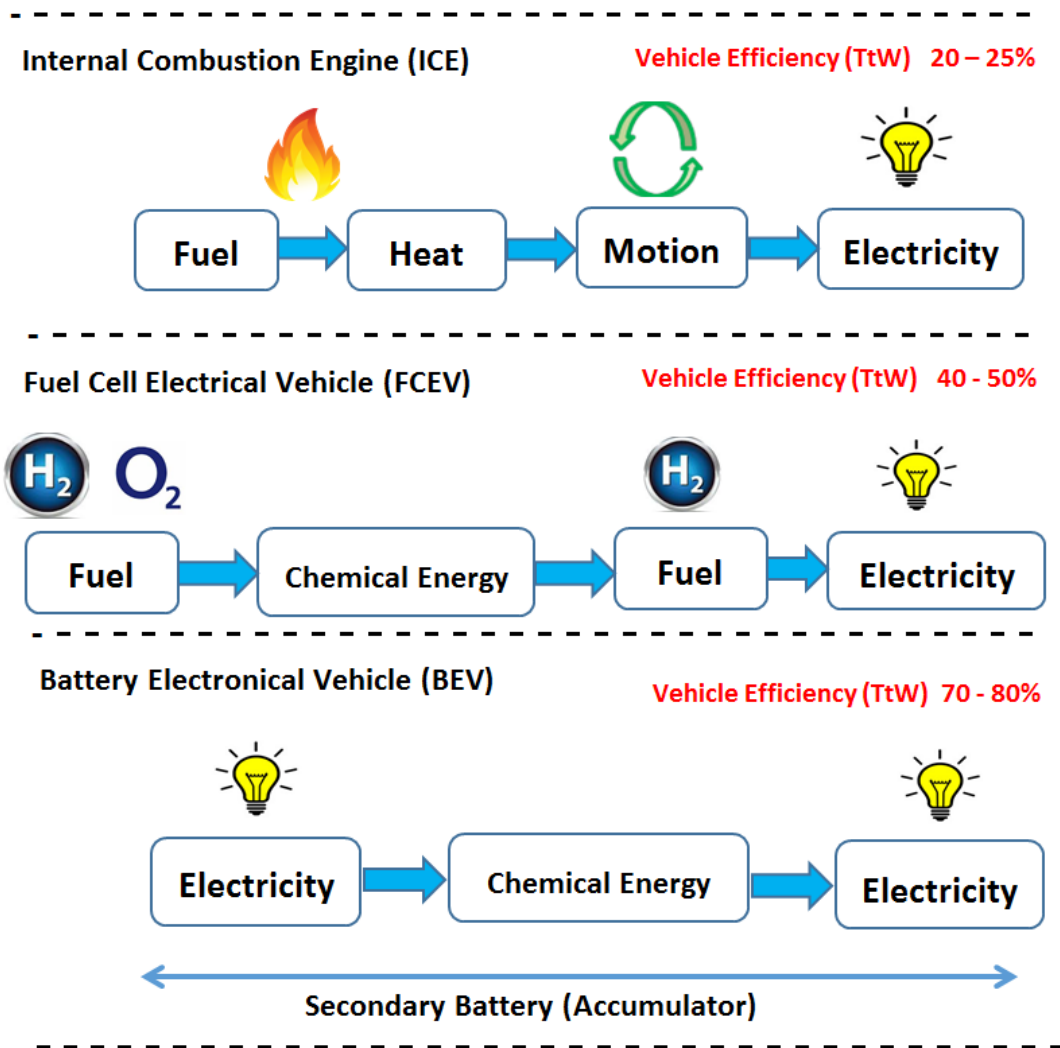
Internal Combustion Engine (ICE)

Vehicle Efficiency (TtW) 20 – 25%

Fuel

Heat

Motion

Electricity

Fuel Cell Electrical Vehicle (FCEV)

Vehicle Efficiency (TtW) 40 - 50%

$H_2$ $O_2$

$H_2$

Fuel

Chemical Energy

Fuel

Electricity

Battery Electronical Vehicle (BEV)

Vehicle Efficiency (TtW) 70 - 80%

Electricity

Chemical Energy

Electricity

Secondary Battery (Accumulator)